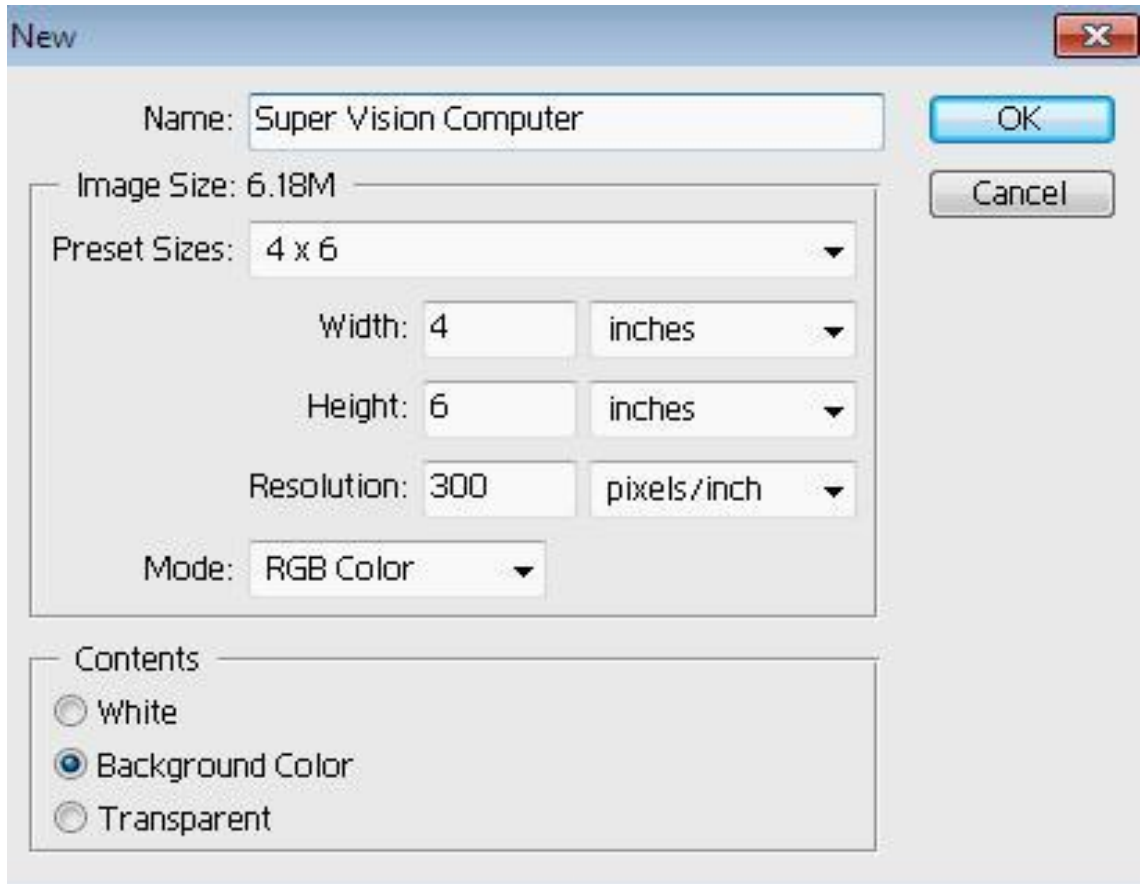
New

Name: Super Vision Computer

OK

Cancel

Image Size: 6.18M

Preset Sizes: 4 x 6

Width: 4 inches

Height: 6 inches

Resolution: 300 pixels/inch

Mode: RGB Color

Contents

White

Background Color

Transparent